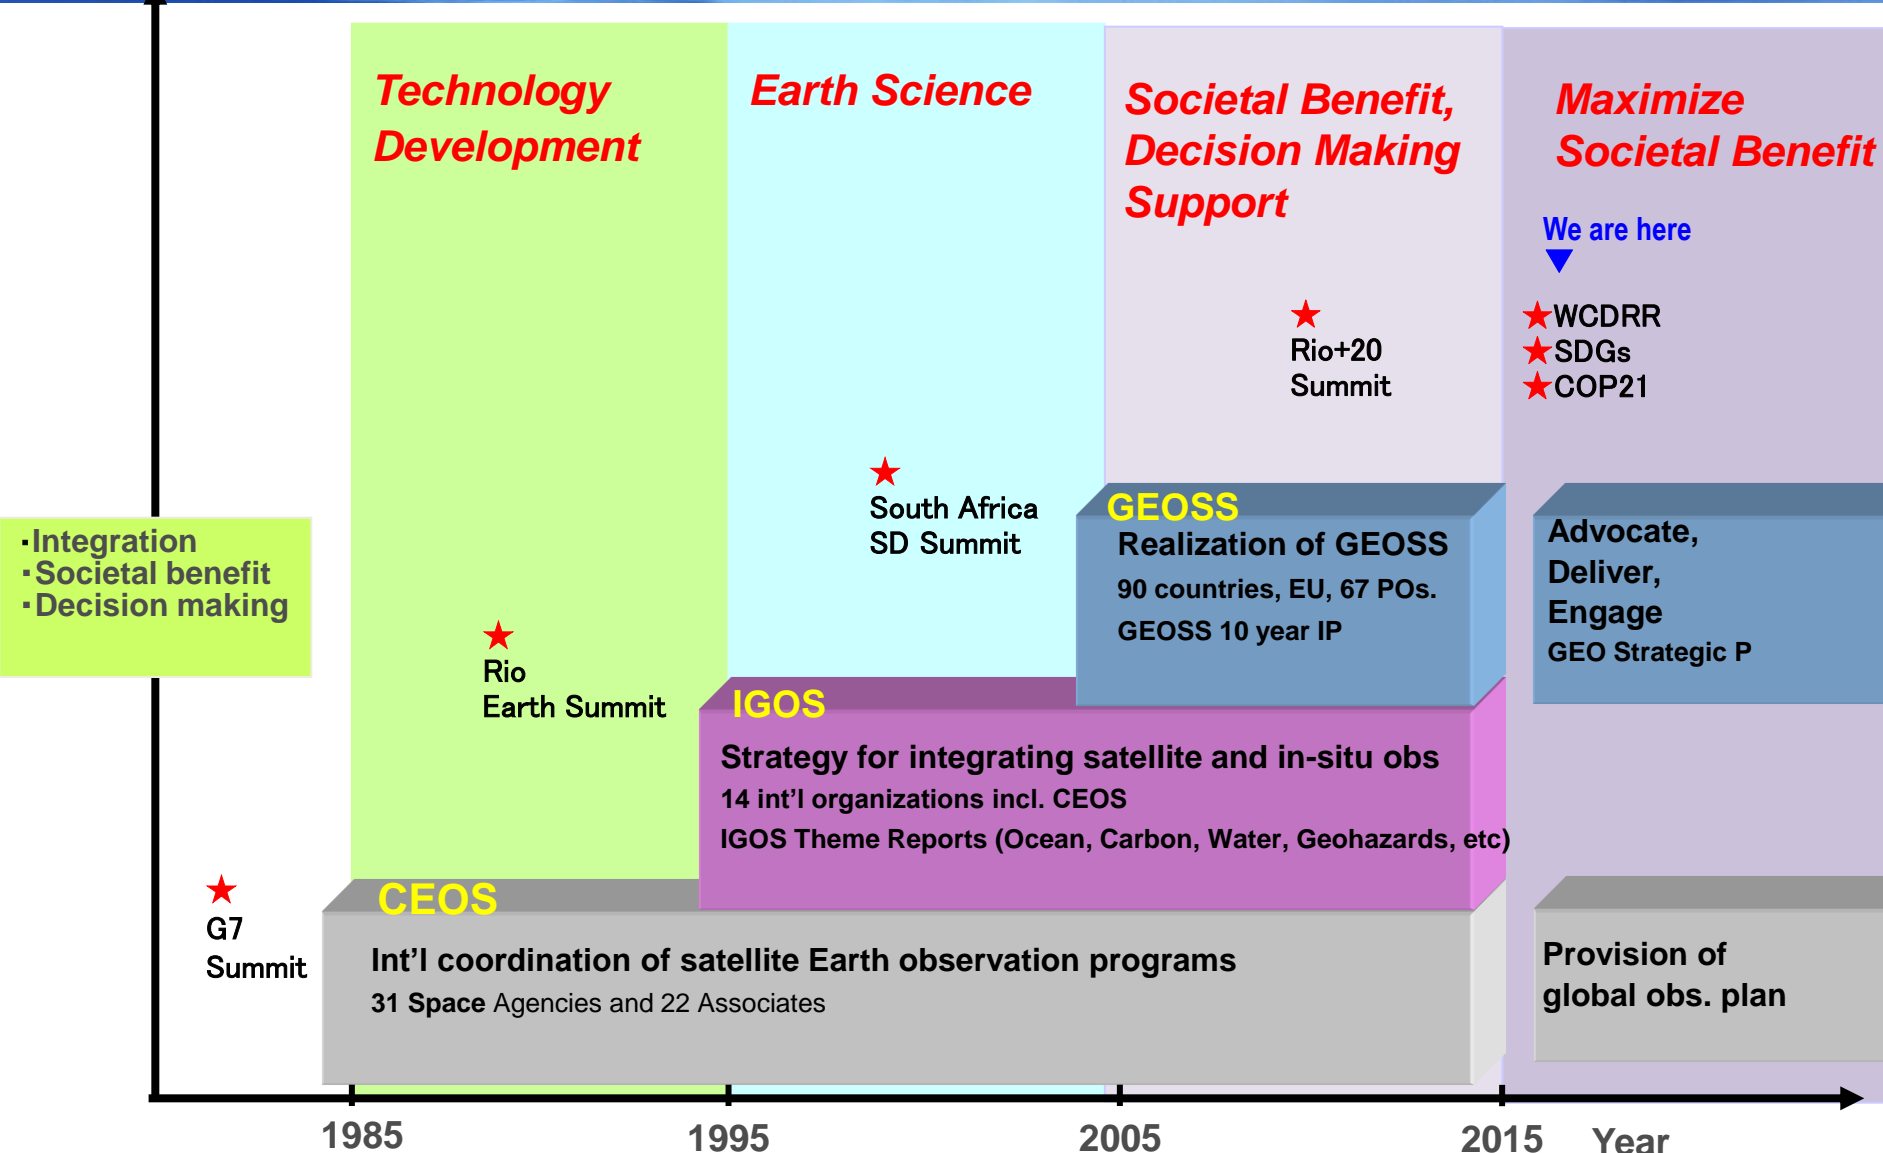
Technology Development

Earth Science

Societal Benefit, Decision Making Support

Maximize Societal Benefit

We are here

★WCDRR
★SDGs
★COP21

★ Rio+20 Summit

★ South Africa SD Summit

·Integration
·Societal benefit
·Decision making

★ Rio Earth Summit

GEOSS
Realization of GEOSS
90 countries, EU, 67 POs.
GEOSS 10 year IP

Advocate, Deliver, Engage
GEO Strategic P

IGOS
Strategy for integrating satellite and in-situ obs
14 int'l organizations incl. CEOS
IGOS Theme Reports (Ocean, Carbon, Water, Geohazards, etc)

★ G7 Summit

CEOS
Int'l coordination of satellite Earth observation programs
31 Space Agencies and 22 Associates

Provision of global obs. plan

1985 1995 2005 2015 Year